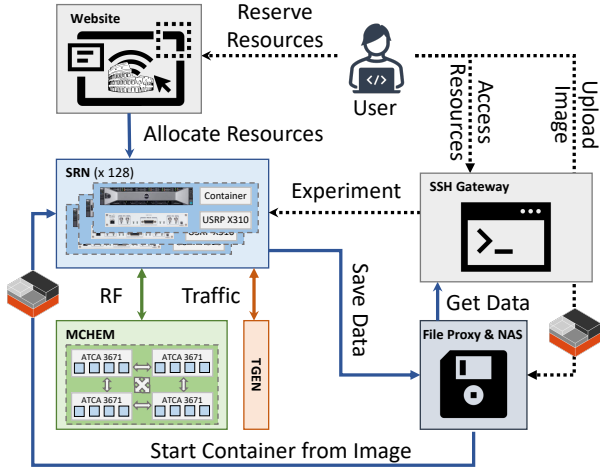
Website

Reserve Resources

User

Access Resources

Upload Image

Allocate Resources

SRN (x 128)

Container

USRP X310

USRP X310

Experiment

SSH Gateway

Save Data

RF

Traffic

Get Data

MCHEM

ATCA 3671

ATCA 3671

ATCA 3671

ATCA 3671

TGEN

File Proxy & NAS

Start Container from Image